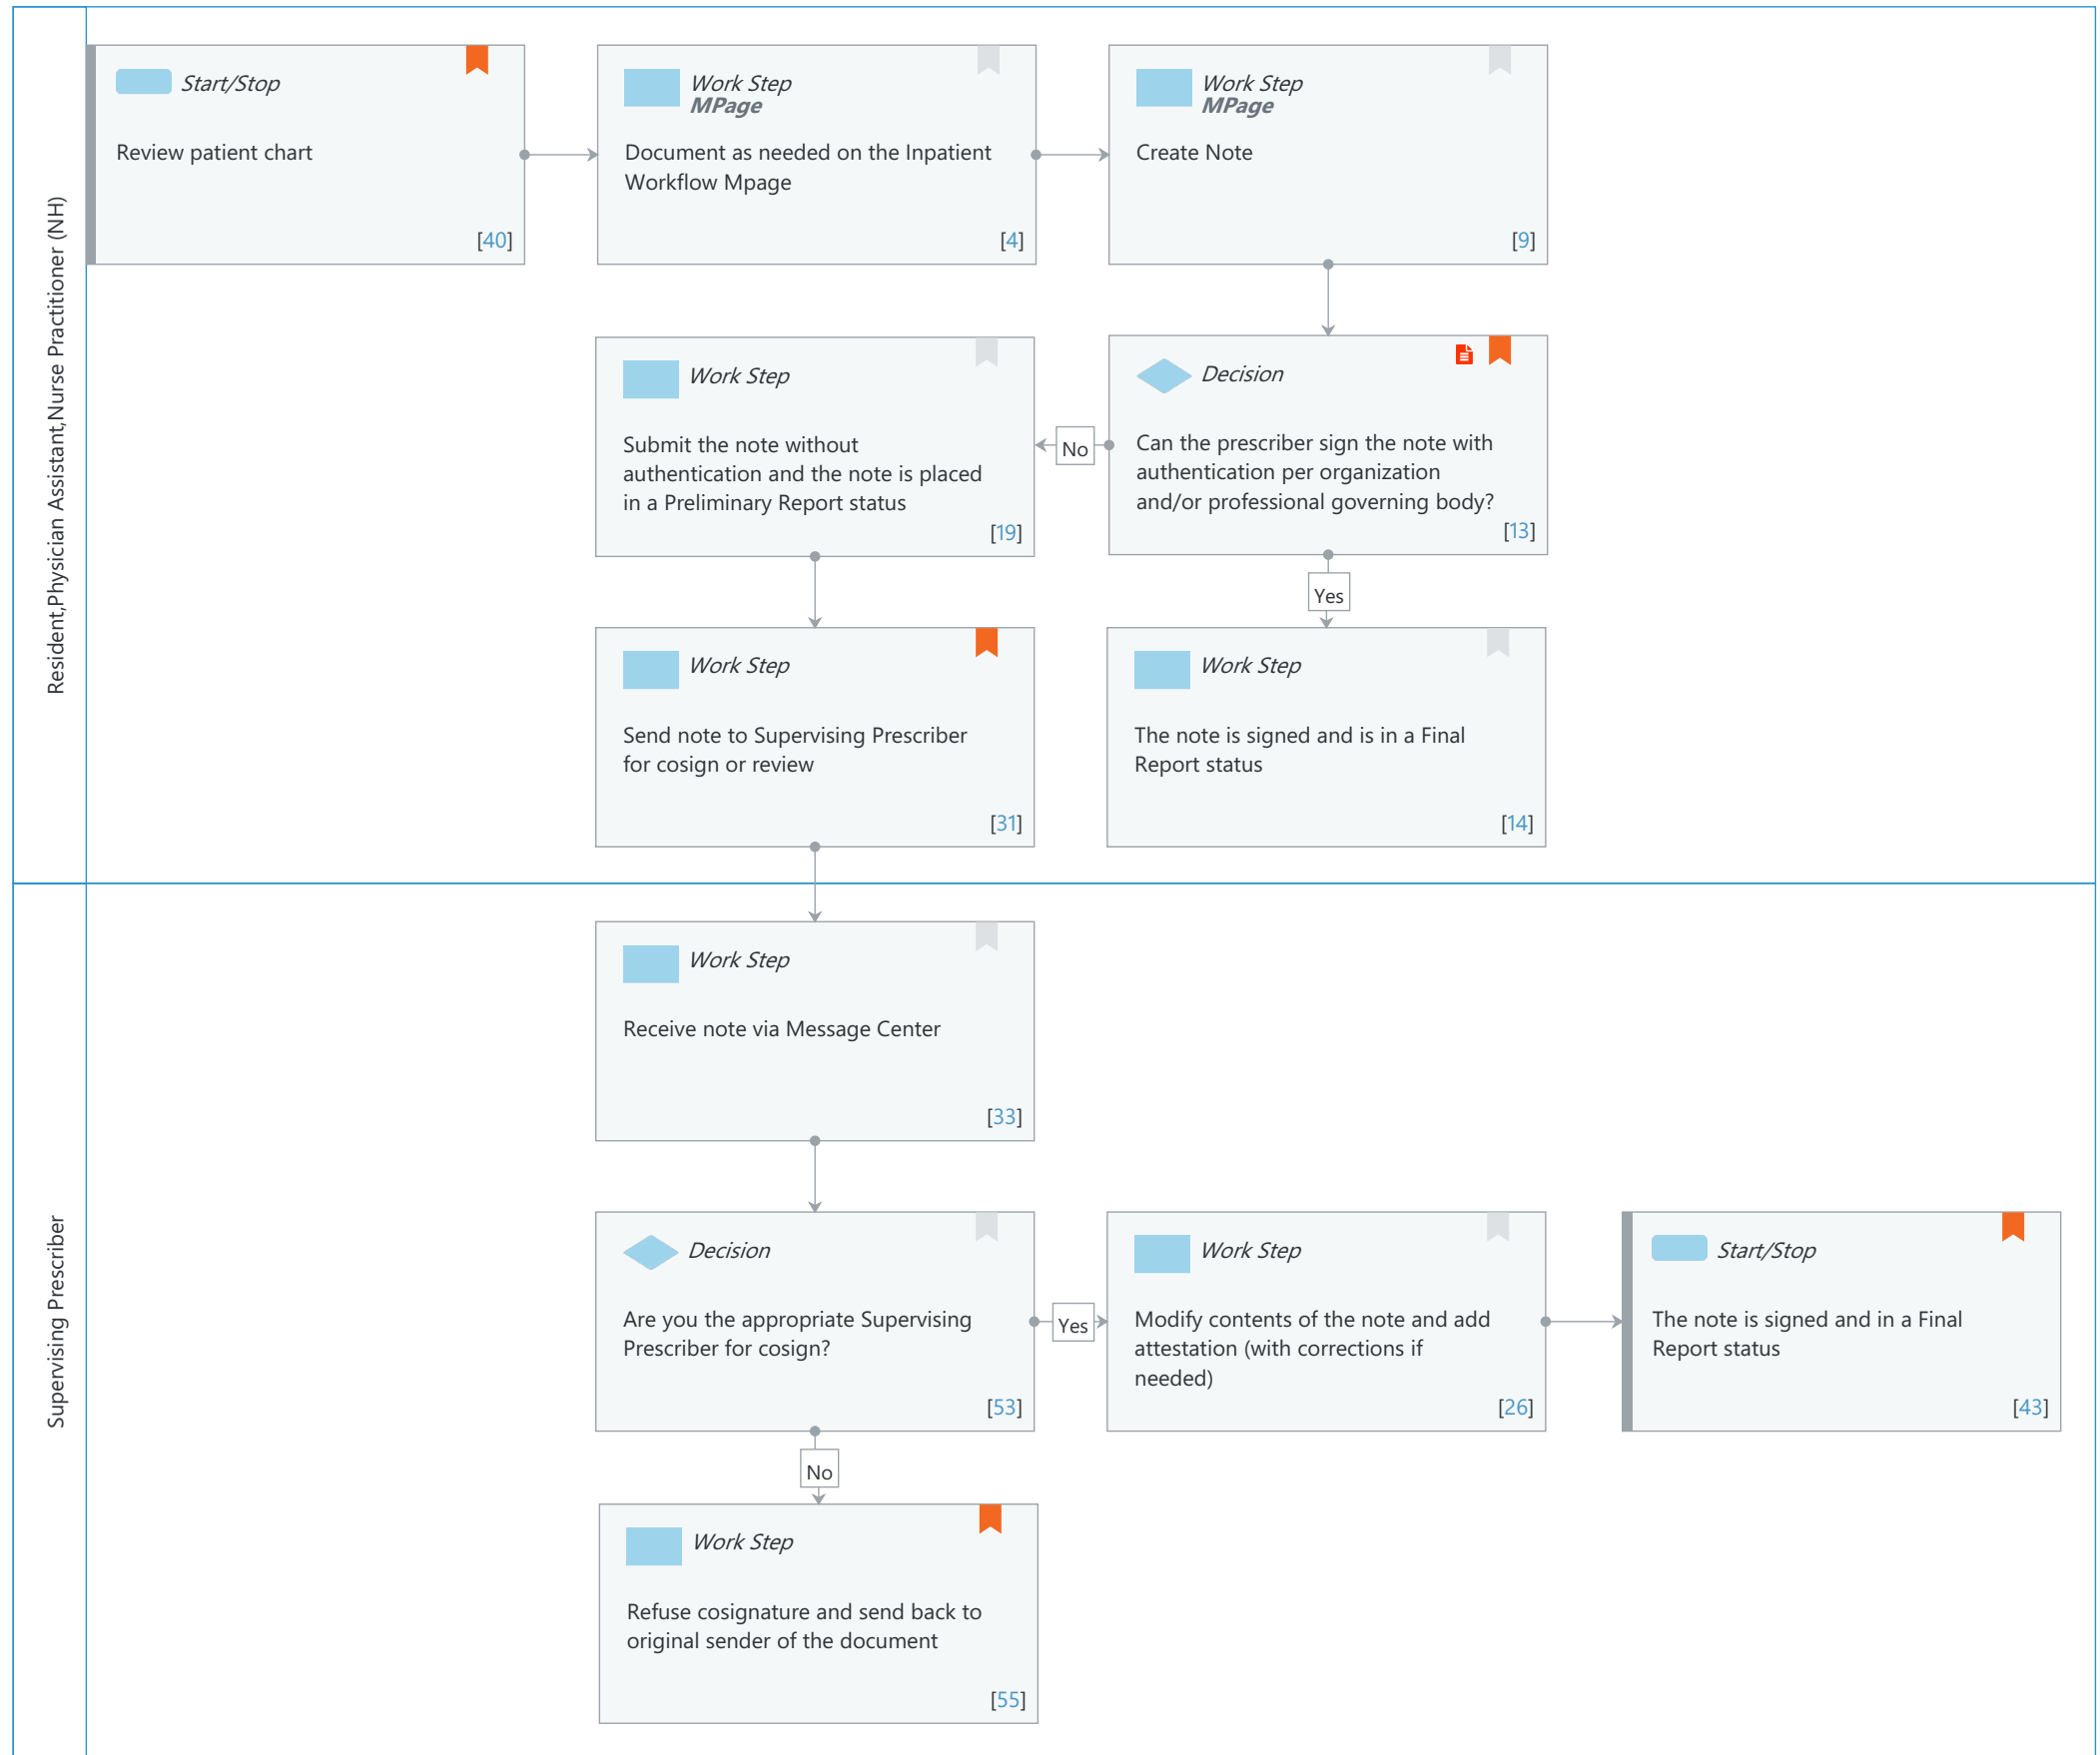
Resident,Physician Assistant,Nurse Practitioner (NH)

Start/Stop
Review patient chart
[40]

Work Step
MPage
Document as needed on the Inpatient Workflow Mpage
[4]

Work Step
MPage
Create Note
[9]

Work Step
Submit the note without authentication and the note is placed in a Preliminary Report status
[19]

No

Decision
Can the prescriber sign the note with authentication per organization and/or professional governing body?
[13]

Yes

Work Step
Send note to Supervising Prescriber for cosign or review
[31]

Work Step
The note is signed and is in a Final Report status
[14]

Supervising Prescriber

Work Step
Receive note via Message Center
[33]

Decision
Are you the appropriate Supervising Prescriber for cosign?
[53]

Yes

Work Step
Modify contents of the note and add attestation (with corrections if needed)
[26]

Start/Stop
The note is signed and in a Final Report status
[43]

No

Work Step
Refuse cosignature and send back to original sender of the document
[55]